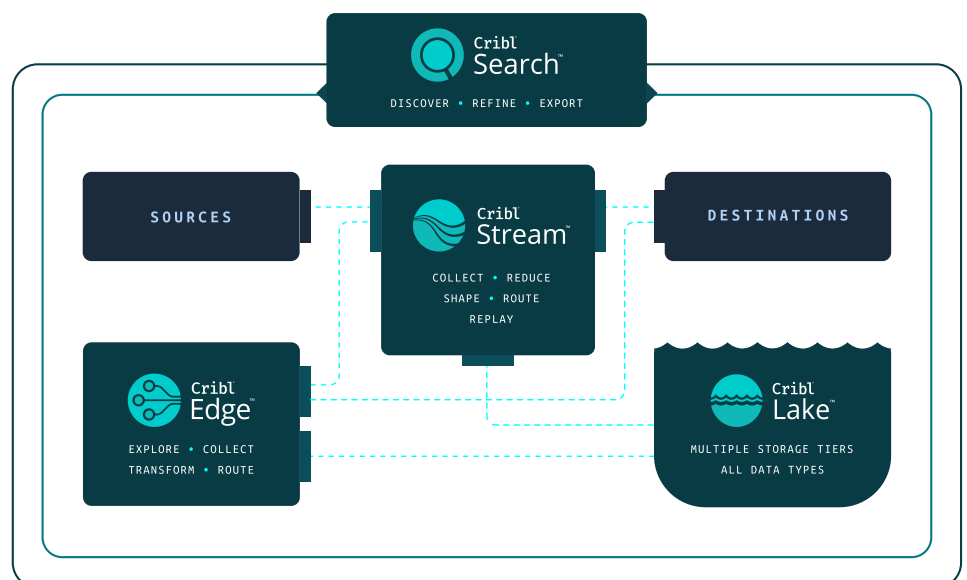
Cribl Search™

DISCOVER • REFINE • EXPORT

SOURCES

Cribl Stream™

COLLECT • REDUCE
SHAPE • ROUTE
REPLAY

DESTINATIONS

Cribl Edge™

EXPLORE • COLLECT
TRANSFORM • ROUTE

Cribl Lake™

MULTIPLE STORAGE TIERS
ALL DATA TYPES